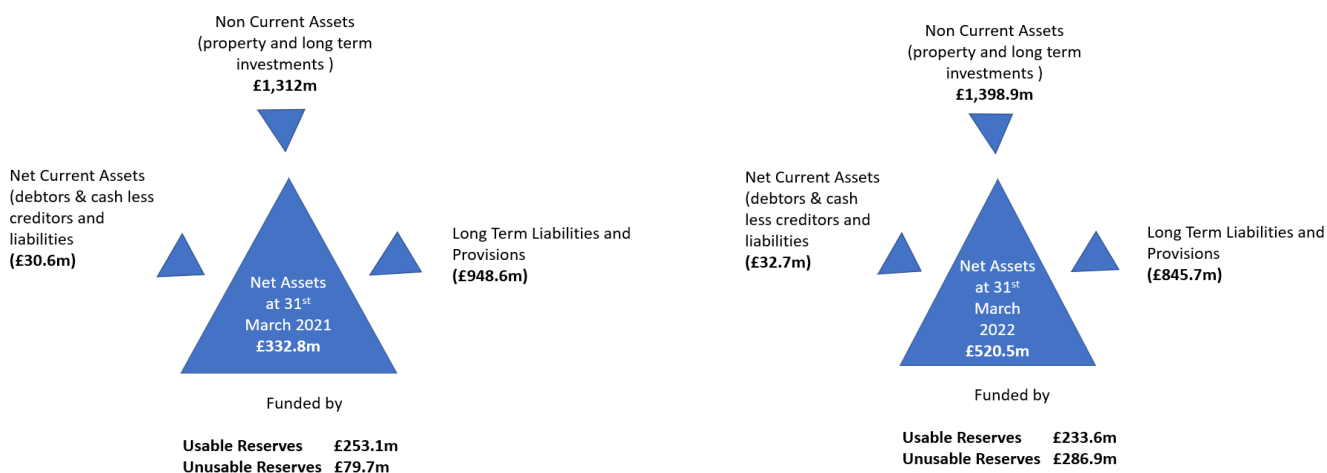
Non Current Assets
(property and long term investments )
**£1,312m**

Net Current Assets (debtors & cash less creditors and liabilities
**(£30.6m)**

Net Assets at 31$^{st}$ March 2021
**£332.8m**

Long Term Liabilities and Provisions
**(£948.6m)**

Funded by

**Usable Reserves £253.1m**
**Unusable Reserves £79.7m**

Non Current Assets
(property and long term investments )
**£1,398.9m**

Net Current Assets (debtors & cash less creditors and liabilities
**(£32.7m)**

Net Assets at 31$^{st}$ March 2022
**£520.5m**

Long Term Liabilities and Provisions
**(£845.7m)**

Funded by

**Usable Reserves £233.6m**
**Unusable Reserves £286.9m**